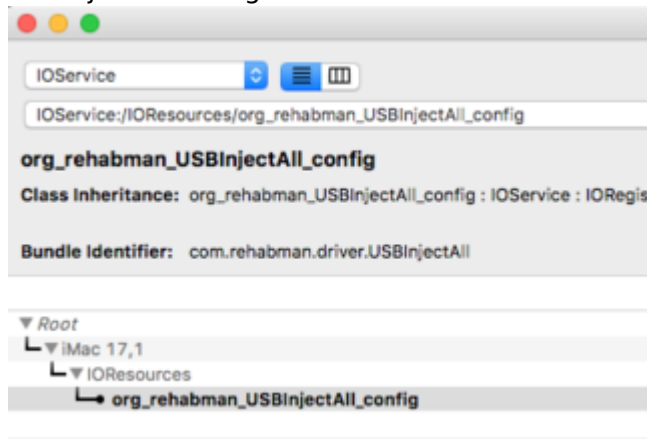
IOService

IOService:/IOResources/org_rehabman_USBInjectAll_config

org_rehabman_USBInjectAll_config

Class Inheritance: org_rehabman_USBInjectAll_config : IOService : IORegis

Bundle Identifier: com.rehabman.driver.USBInjectAll

▼ Root
▼ iMac 17,1
▼ IOResources
org_rehabman_USBInjectAll_config